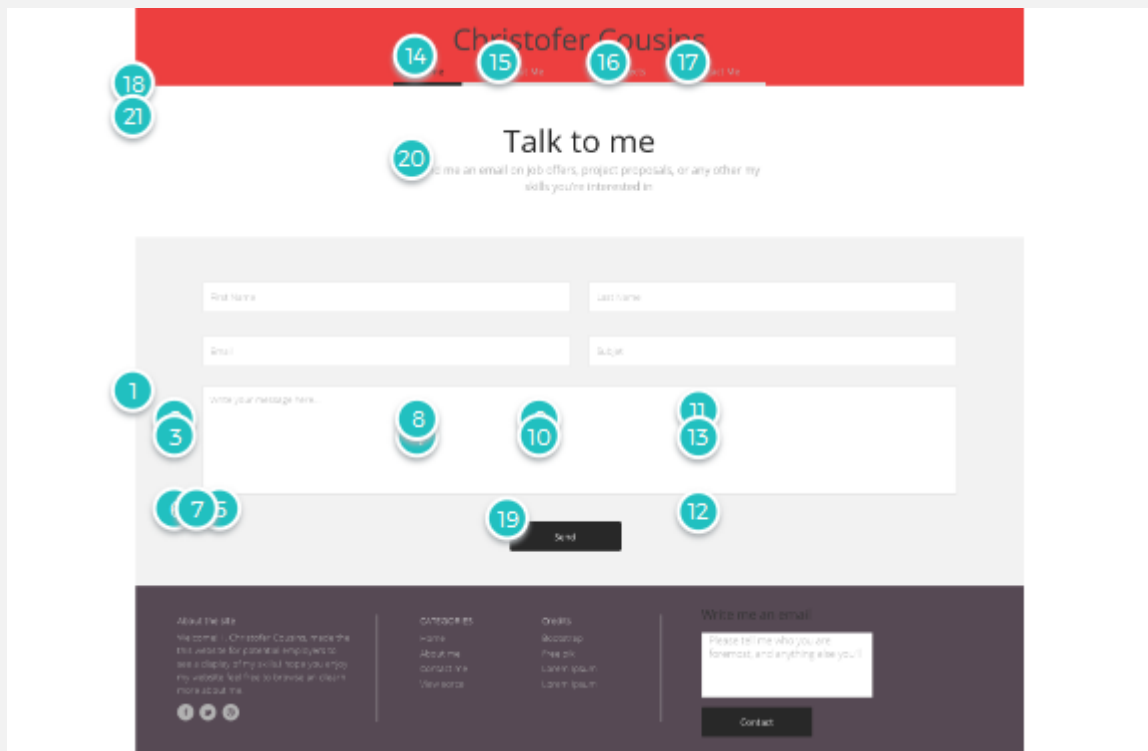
Christofer Cousins

14 15 16 17

18
21

Talk to me

20 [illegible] me an email on job offers, project proposals, or any other my skills you're interested in

First Name

Last Name

Email

Subject

1

Write your message here...

3 8 10 11 13

7 12

19

Send

About the site

We come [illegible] Christofer Cousins, made the this website for potential employers to see a display of my skills! Hope you enjoy my website. Feel free to browse an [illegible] more about me.

CATEGORIES
Home
About me
Contact me
View works

Credits
Bootstrap
Free pik
Lorem ipsum
Lorem ipsum

Write me an email

Please tell me who you are, foremost, and anything else you'll

Contact